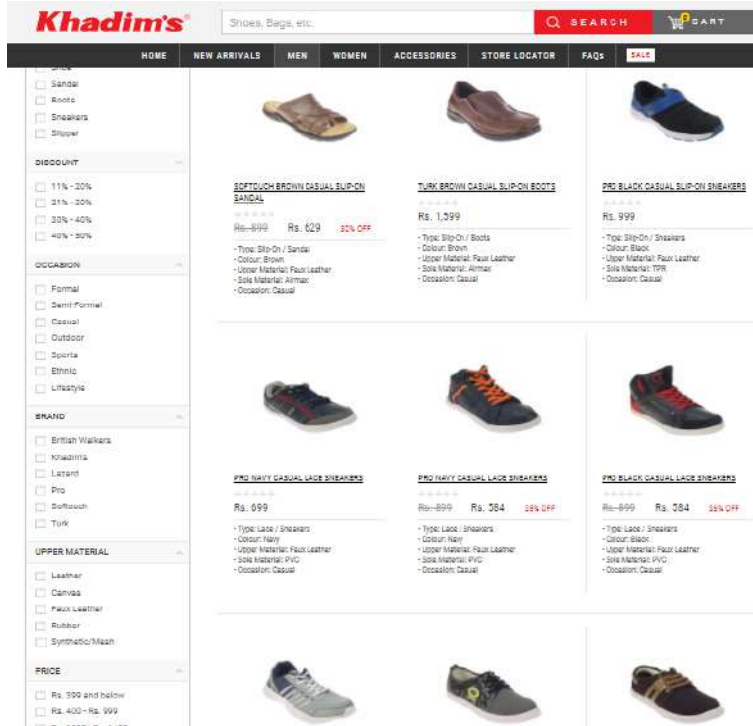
Khadim's

Shoes, Bags, etc.

SEARCH

0 CART

HOME NEW ARRIVALS MEN WOMEN ACCESSORIES STORE LOCATOR FAQs SALE

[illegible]
Sandal
Boots
Sneakers
Slipper

DISCOUNT
11% - 20%
21% - 30%
30% - 40%
40% - 50%

OCCASION
Formal
Semi-Formal
Casual
Outdoor
Sports
Ethnic
Lifestyle

BRAND
British Walkers
Khadim's
Lazard
Pro
Softouch
Turk

UPPER MATERIAL
Leather
Canvas
Faux Leather
Rubber
Synthetic/Mesh

PRICE
Rs. 399 and below
Rs. 400 - Rs. 999
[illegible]

SOFTOUCH BROWN CASUAL SLIP-ON SANDAL
Rs. 899 Rs. 629 30% OFF
- Type: Slip-On / Sandal
- Colour: Brown
- Upper Material: Faux Leather
- Sole Material: Airmax
- Occasion: Casual

TURK BROWN CASUAL SLIP-ON BOOTS
Rs. 1,399
- Type: Slip-On / Boots
- Colour: Brown
- Upper Material: Faux Leather
- Sole Material: Airmax
- Occasion: Casual

PRO BLACK CASUAL SLIP-ON SNEAKERS
Rs. 999
- Type: Slip-On / Sneakers
- Colour: Black
- Upper Material: Faux Leather
- Sole Material: TPR
- Occasion: Casual

PRO NAVY CASUAL LACE SNEAKERS
Rs. 699
- Type: Lace / Sneakers
- Colour: Navy
- Upper Material: Faux Leather
- Sole Material: PVC
- Occasion: Casual

PRO NAVY CASUAL LACE SNEAKERS
Rs. 899 Rs. 384 58% OFF
- Type: Lace / Sneakers
- Colour: Navy
- Upper Material: Faux Leather
- Sole Material: PVC
- Occasion: Casual

PRO BLACK CASUAL LACE SNEAKERS
Rs. 899 Rs. 384 58% OFF
- Type: Lace / Sneakers
- Colour: Black
- Upper Material: Faux Leather
- Sole Material: PVC
- Occasion: Casual